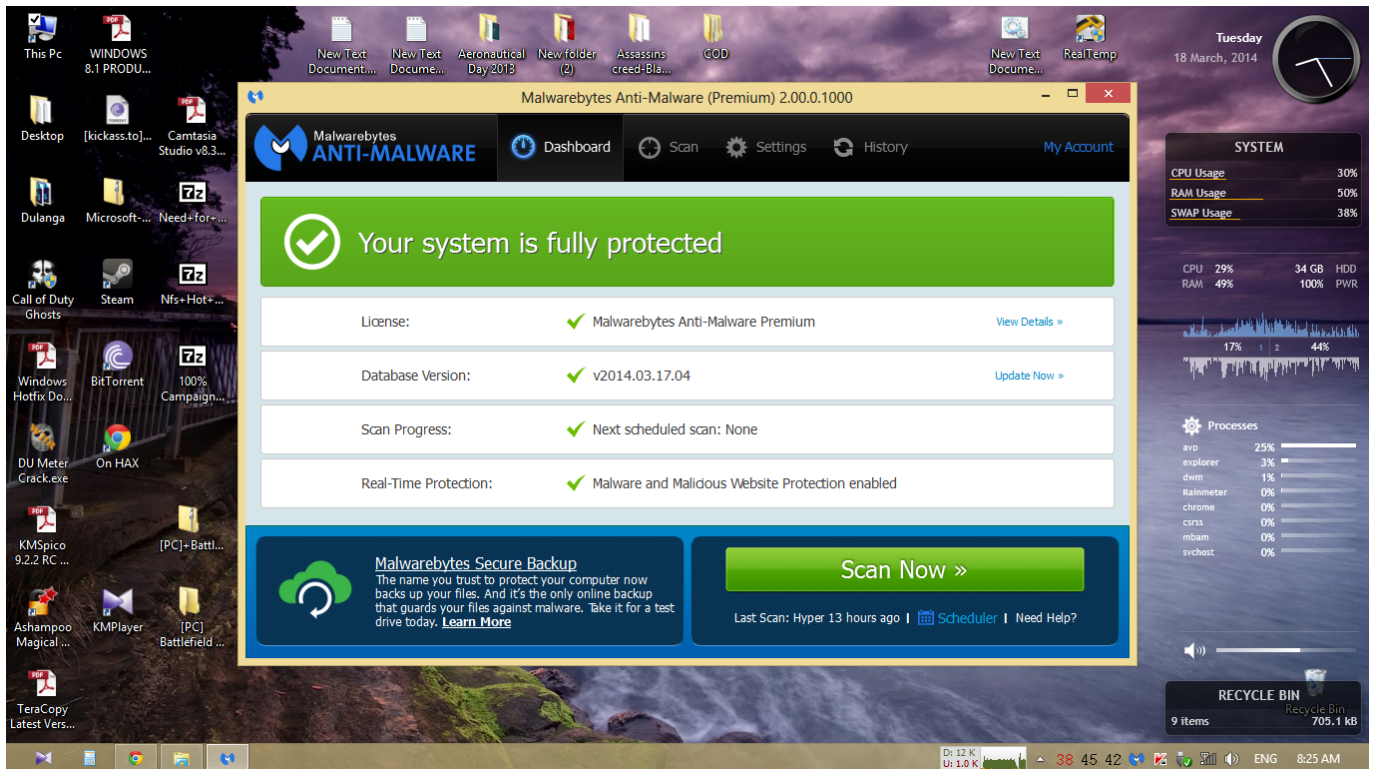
This Pc

WINDOWS 8.1 PRODU...

New Text Document....

New Text Docume...

Aeronautical Day 2013

New folder (2)

Assassins creed-Bla...

COD

New Text Docume...

RealTemp

Tuesday
18 March, 2014

Desktop

[kickass.to]...

Camtasia Studio v8.3...

Dulanga

Microsoft-...

Need+for+...

Call of Duty Ghosts

Steam

Nfs+Hot+...

Windows Hotfix Do...

BitTorrent

100% Campaign...

DU Meter Crack.exe

On HAX

KMSpico 9.2.2 RC ...

[PC]+Battl...

Ashampoo Magical ...

KMPlayer

[PC] Battlefield ...

TeraCopy Latest Vers...

Malwarebytes Anti-Malware (Premium) 2.00.0.1000

Malwarebytes ANTI-MALWARE

Dashboard

Scan

Settings

History

My Account

Your system is fully protected

| | | |
|---|---|---|
| License: | Malwarebytes Anti-Malware Premium | View Details » |
| Database Version: | v2014.03.17.04 | Update Now » |
| Scan Progress: | Next scheduled scan: None | |
| Real-Time Protection: | Malware and Malicious Website Protection enabled | |

Malwarebytes Secure Backup
The name you trust to protect your computer now backs up your files. And it's the only online backup that guards your files against malware. Take it for a test drive today. Learn More

Scan Now »

Last Scan: Hyper 13 hours ago | Scheduler | Need Help?

SYSTEM
CPU Usage 30%
RAM Usage 50%
SWAP Usage 38%

CPU 29% 34 GB HDD
RAM 49% 100% PWR

17% 1 2 44%

Processes
avp 25%
explorer 3%
dwm 1%
Rainmeter 0%
chrome 0%
csrss 0%
mbam 0%
svchost 0%

RECYCLE BIN
Recycle Bin
9 items 705.1 kB

D: 12 K
U: 1.0 K

38 45 42

ENG 8:25 AM